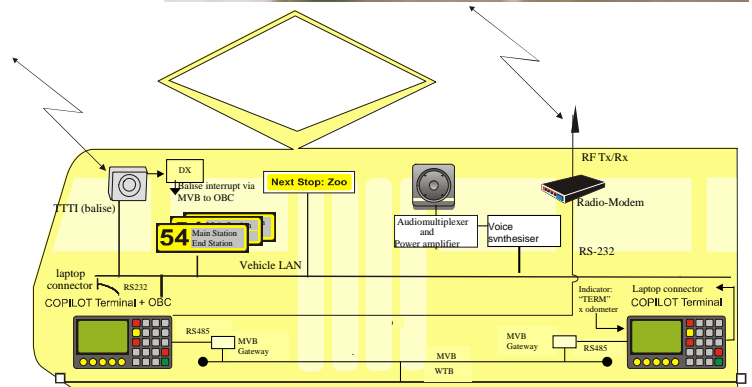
RF Tx/Rx

DX

Balise interrupt via MVB to OBC

TTTI (balise)

Next Stop: Zoo

54 Main Station End Station

Audiomultiplexer and Power amplifier

Voice synthesiser

Radio-Modem

RS-232

Vehicle LAN

laptop connector

RS232

COPILOT Terminal + OBC

Indicator: "TERM" x odometer

Laptop connector COPILOT Terminal

RS485

MVB Gateway

MVB Gateway

RS485

MVB

WTB